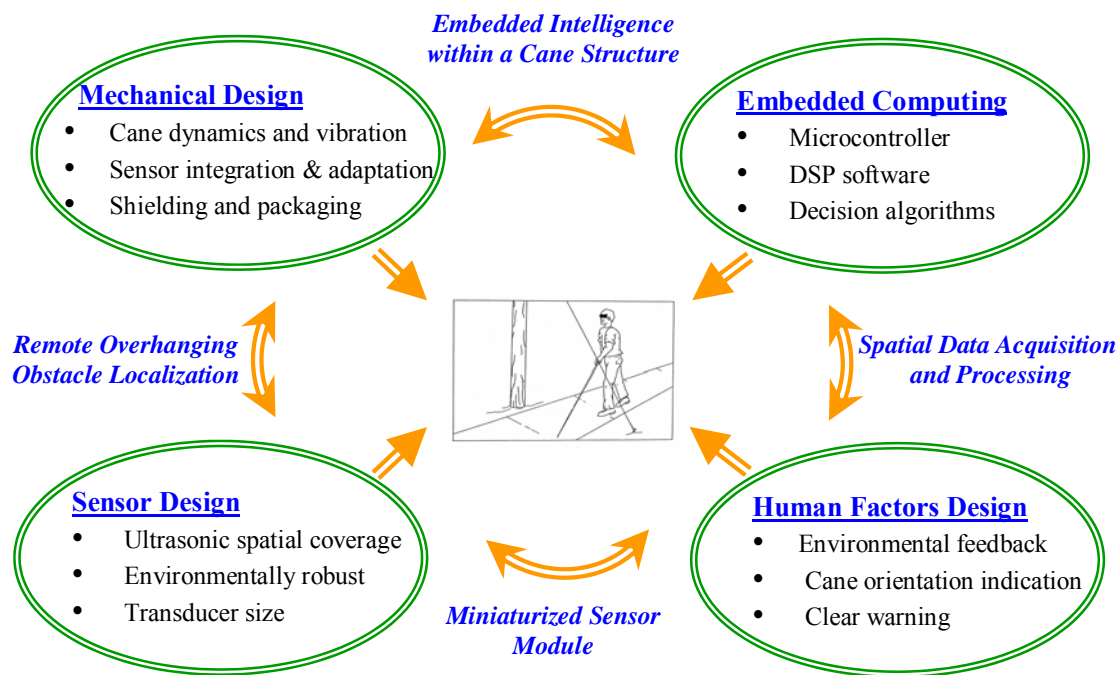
Embedded Intelligence within a Cane Structure

Mechanical Design
- Cane dynamics and vibration
- Sensor integration & adaptation
- Shielding and packaging

Embedded Computing
- Microcontroller
- DSP software
- Decision algorithms

Remote Overhanging Obstacle Localization

Spatial Data Acquisition and Processing

Sensor Design
- Ultrasonic spatial coverage
- Environmentally robust
- Transducer size

Human Factors Design
- Environmental feedback
- Cane orientation indication
- Clear warning

Miniaturized Sensor Module